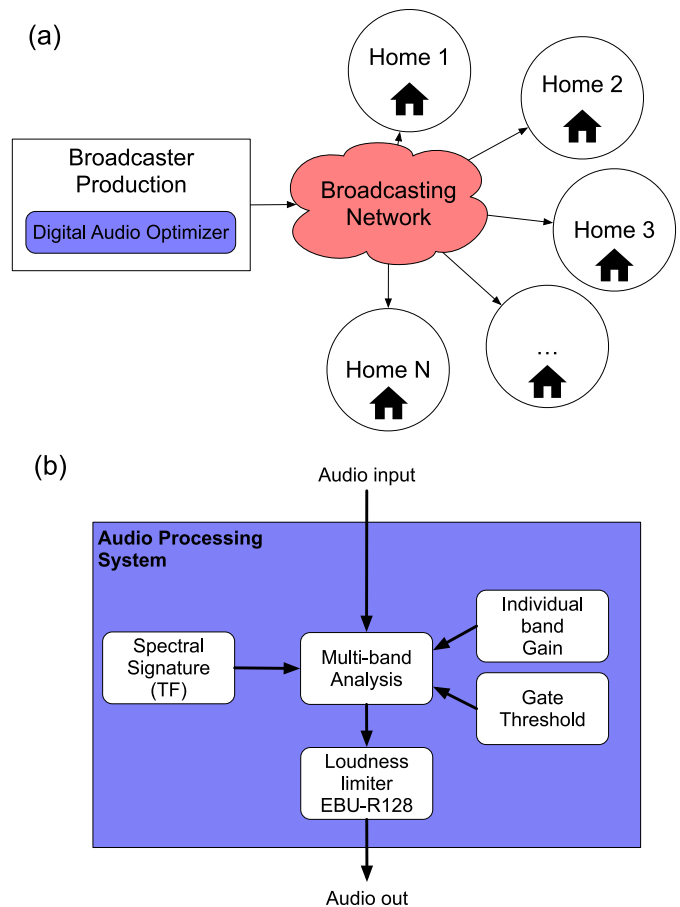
(a)

Home 1

Home 2

Broadcaster Production

Digital Audio Optimizer

Broadcasting Network

Home 3

…

Home N

(b)

Audio input

Audio Processing System

Individual band Gain

Spectral Signature (TF)

Multi-band Analysis

Gate Threshold

Loudness limiter EBU-R128

Audio out